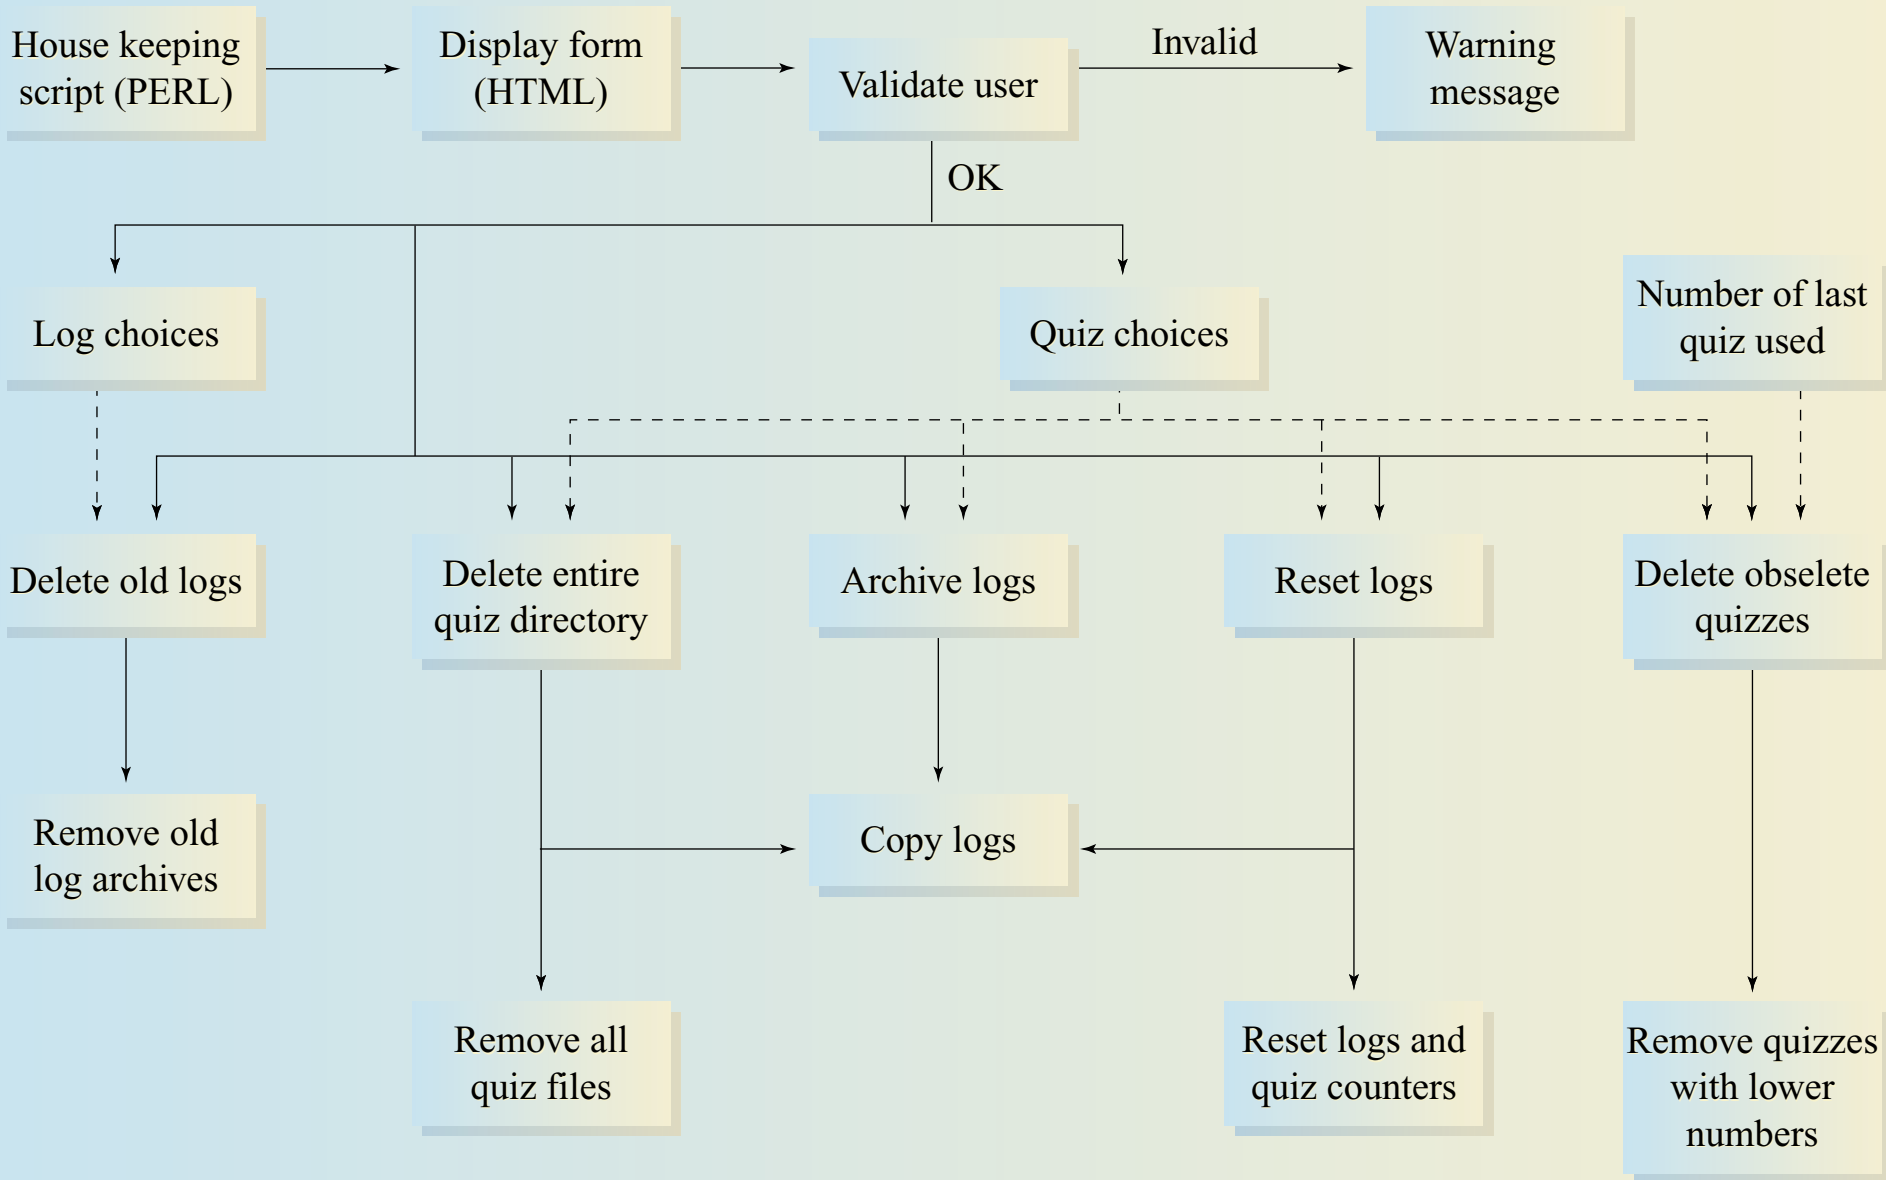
House keeping script (PERL)

Display form (HTML)

Validate user

Invalid

Warning message

OK

Log choices

Quiz choices

Number of last quiz used

Delete old logs

Delete entire quiz directory

Archive logs

Reset logs

Delete obselete quizzes

Remove old log archives

Copy logs

Remove all quiz files

Reset logs and quiz counters

Remove quizzes with lower numbers